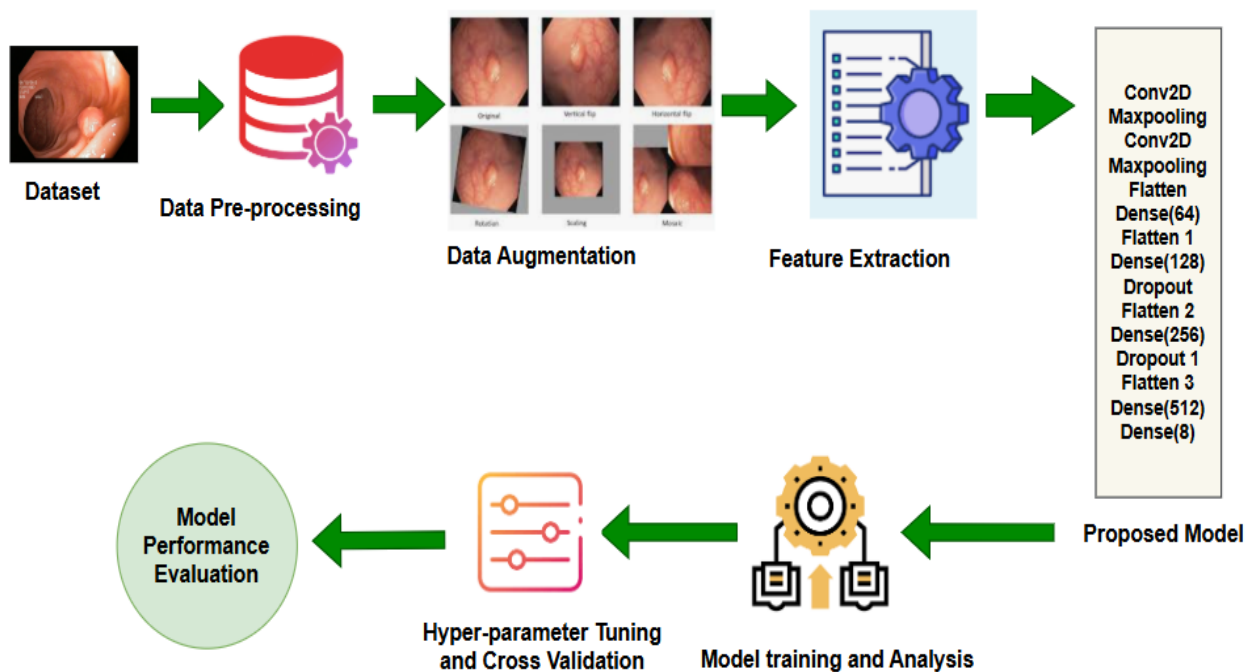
Dataset

Data Pre-processing

Original

Vertical flip

Horizontal flip

Rotation

Scaling

Mosaic

Data Augmentation

Feature Extraction

Conv2D
Maxpooling
Conv2D
Maxpooling
Flatten
Dense(64)
Flatten 1
Dense(128)
Dropout
Flatten 2
Dense(256)
Dropout 1
Flatten 3
Dense(512)
Dense(8)

Proposed Model

Model training and Analysis

Hyper-parameter Tuning and Cross Validation

Model Performance Evaluation